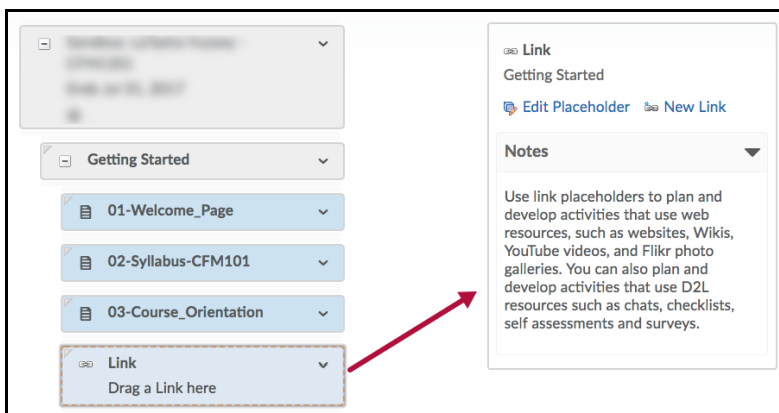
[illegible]

Getting Started

01-Welcome_Page

02-Syllabus-CFM101

03-Course_Orientation

Link
Drag a Link here

Link
Getting Started

Edit Placeholder New Link

Notes

Use link placeholders to plan and develop activities that use web resources, such as websites, Wikis, YouTube videos, and Flikr photo galleries. You can also plan and develop activities that use D2L resources such as chats, checklists, self assessments and surveys.